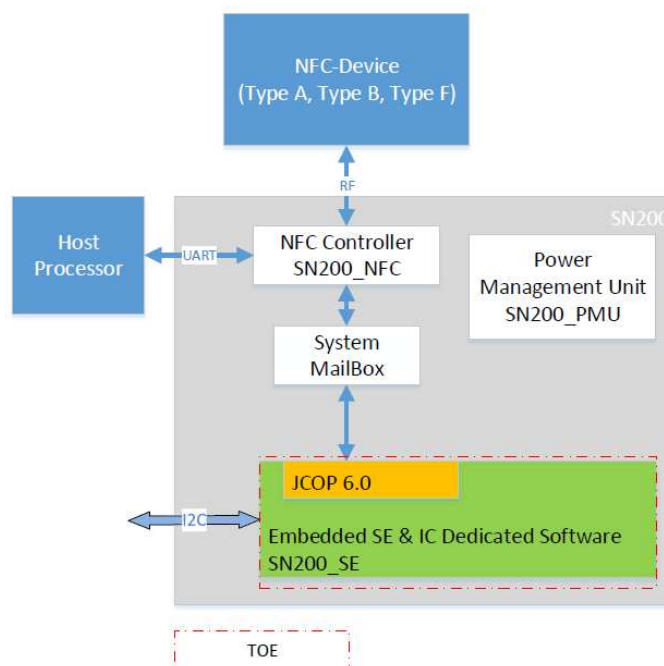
NFC-Device
(Type A, Type B, Type F)

RF

SN200

Host Processor

UART

NFC Controller
SN200_NFC

Power Management Unit
SN200_PMU

System
MailBox

JCOP 6.0

I2C

Embedded SE & IC Dedicated Software
SN200_SE

TOE